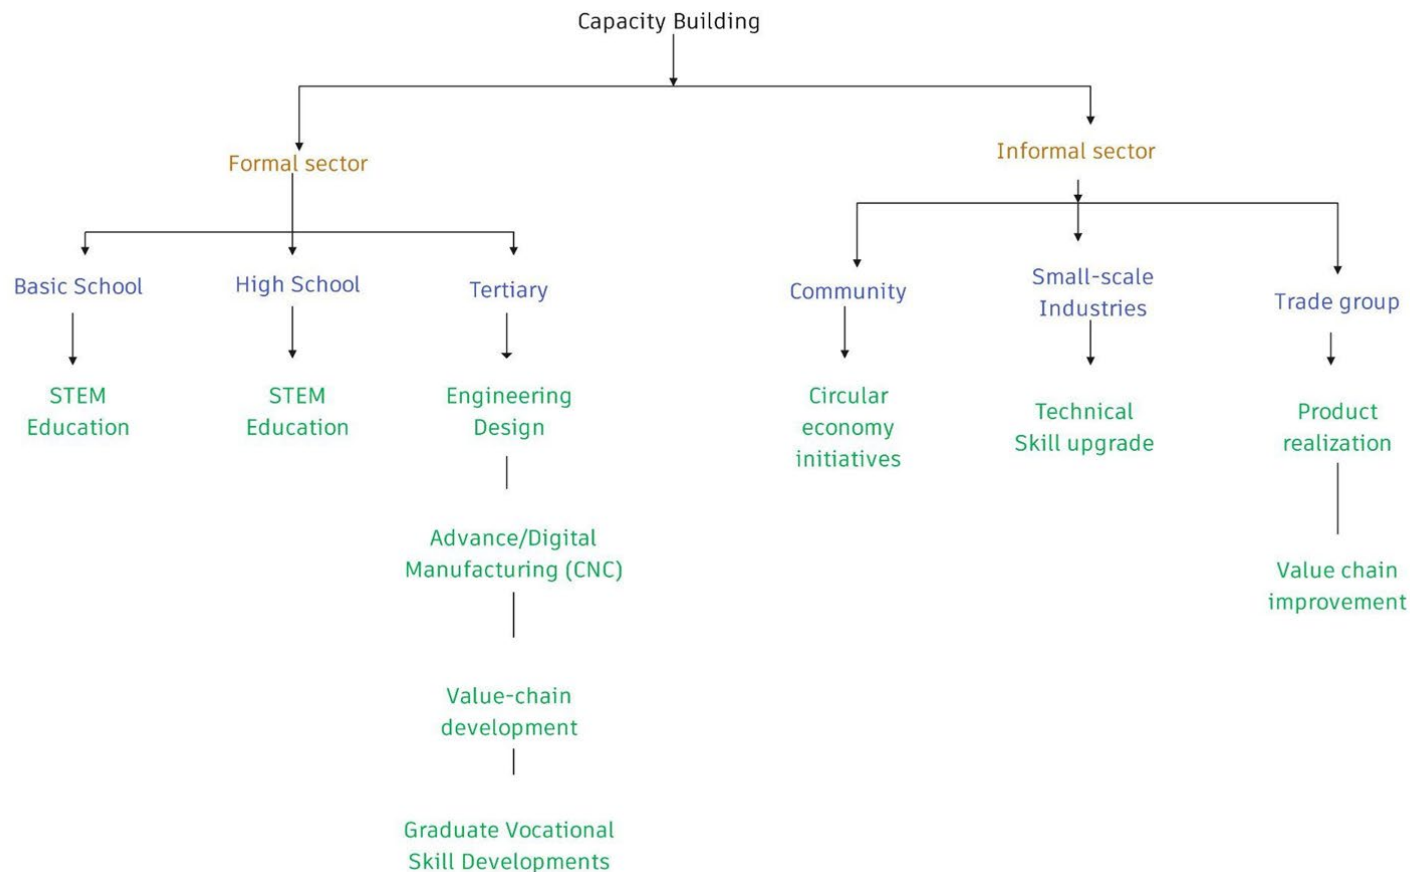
Capacity Building

Formal sector

Basic School

STEM Education

High School

STEM Education

Tertiary

Engineering Design

Advance/Digital Manufacturing (CNC)

Value-chain development

Graduate Vocational Skill Developments

Informal sector

Community

Circular economy initiatives

Small-scale Industries

Technical Skill upgrade

Trade group

Product realization

Value chain improvement